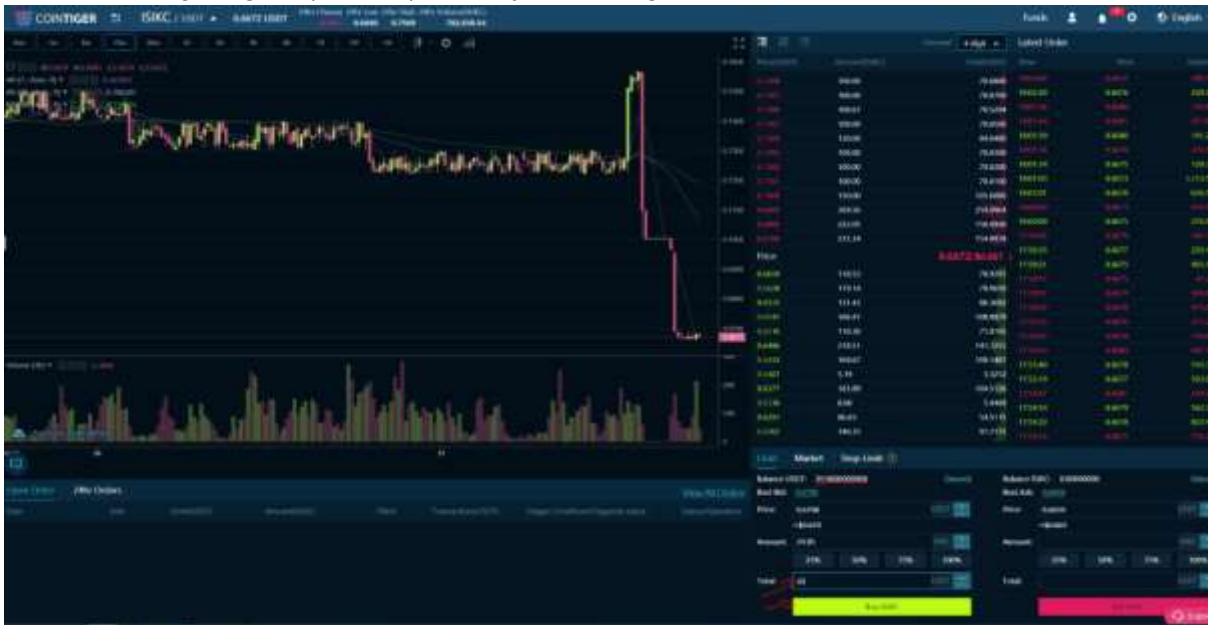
COINTIGER ISIKC / USDT 0.6472 USDT

Funds English

Latest Order

Price 0.6472

Limit Market Stop-Limit

Balance USDT

Best Bid

Price

Amount

25% 50% 75% 100%

Total

Balance ISIKC

Best Ask

Price

Amount

25% 50% 75% 100%

Total

Open Order 24hr Orders

View All Orders